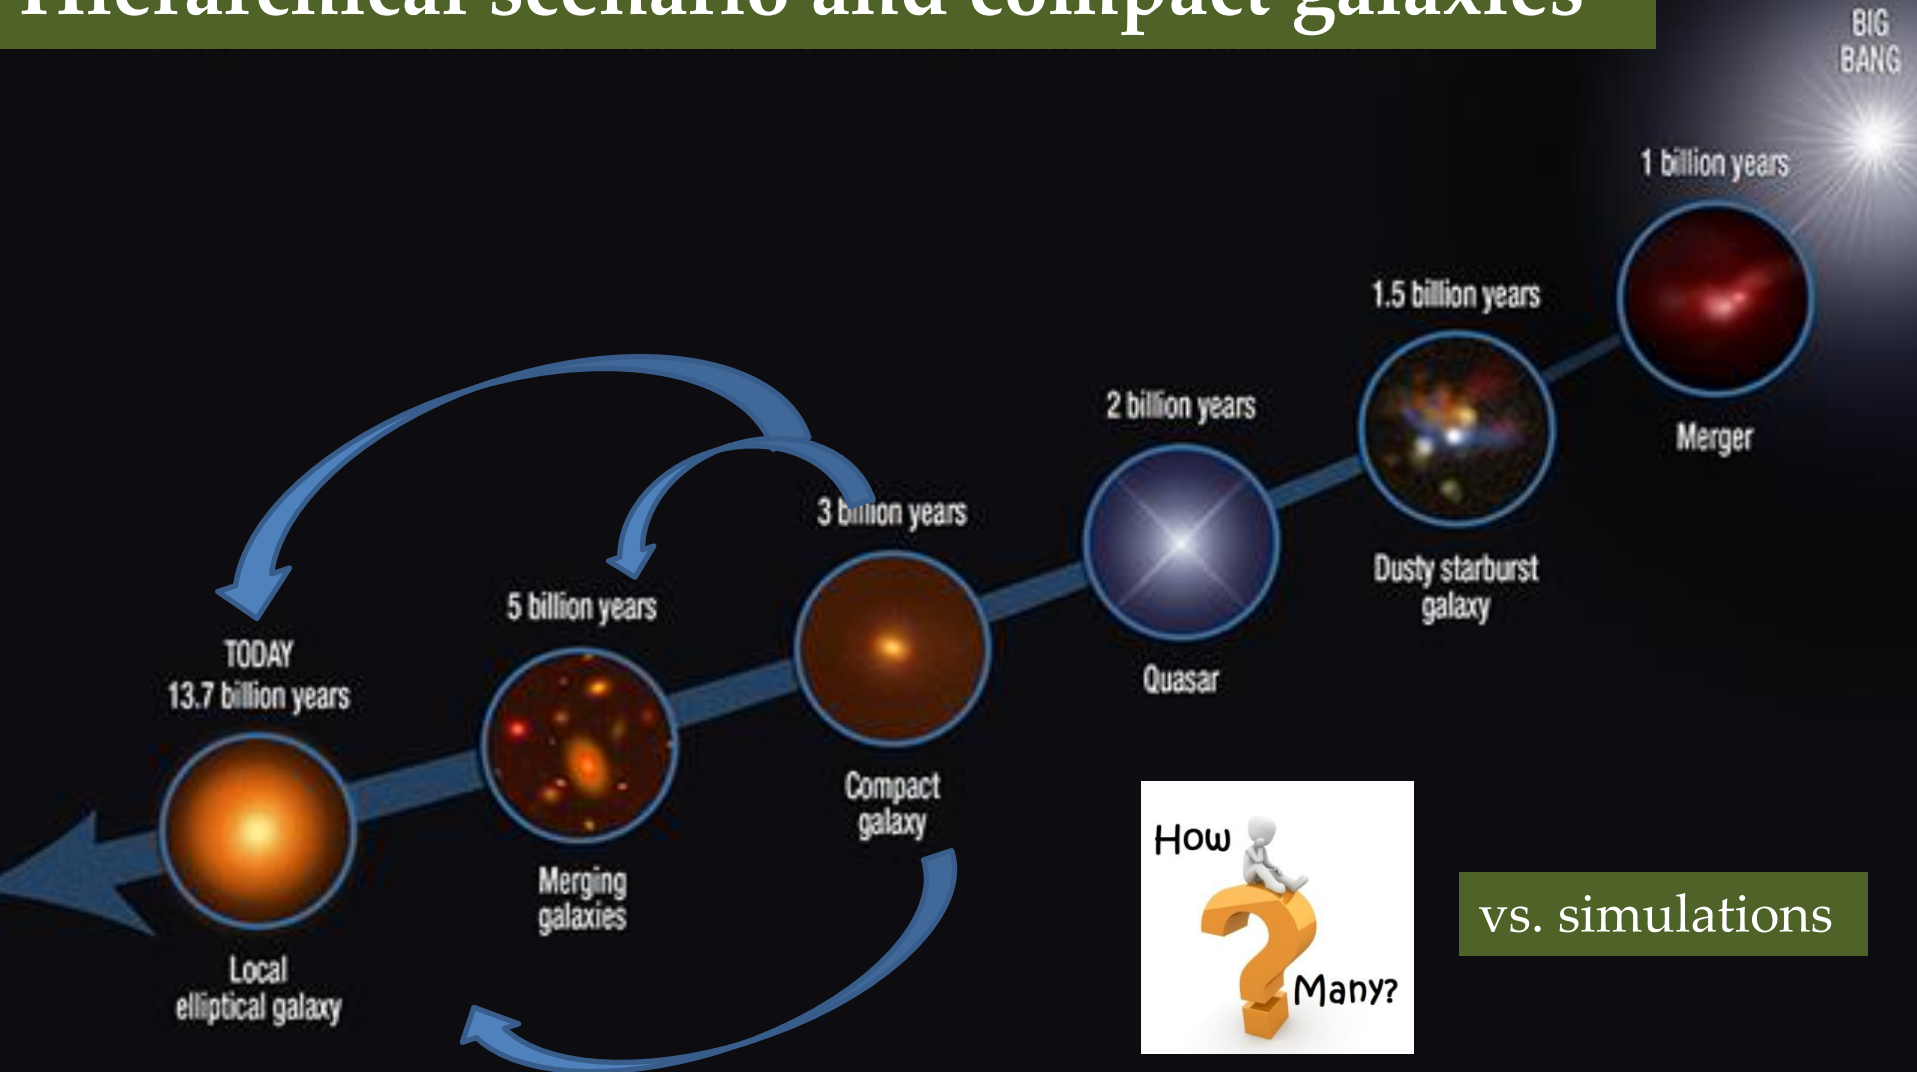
Hierarchical scenario and compact galaxies

BIG BANG

1 billion years

Merger

1.5 billion years

Dusty starburst galaxy

2 billion years

Quasar

3 billion years

Compact galaxy

5 billion years

Merging galaxies

TODAY
13.7 billion years

Local elliptical galaxy

How Many?

vs. simulations